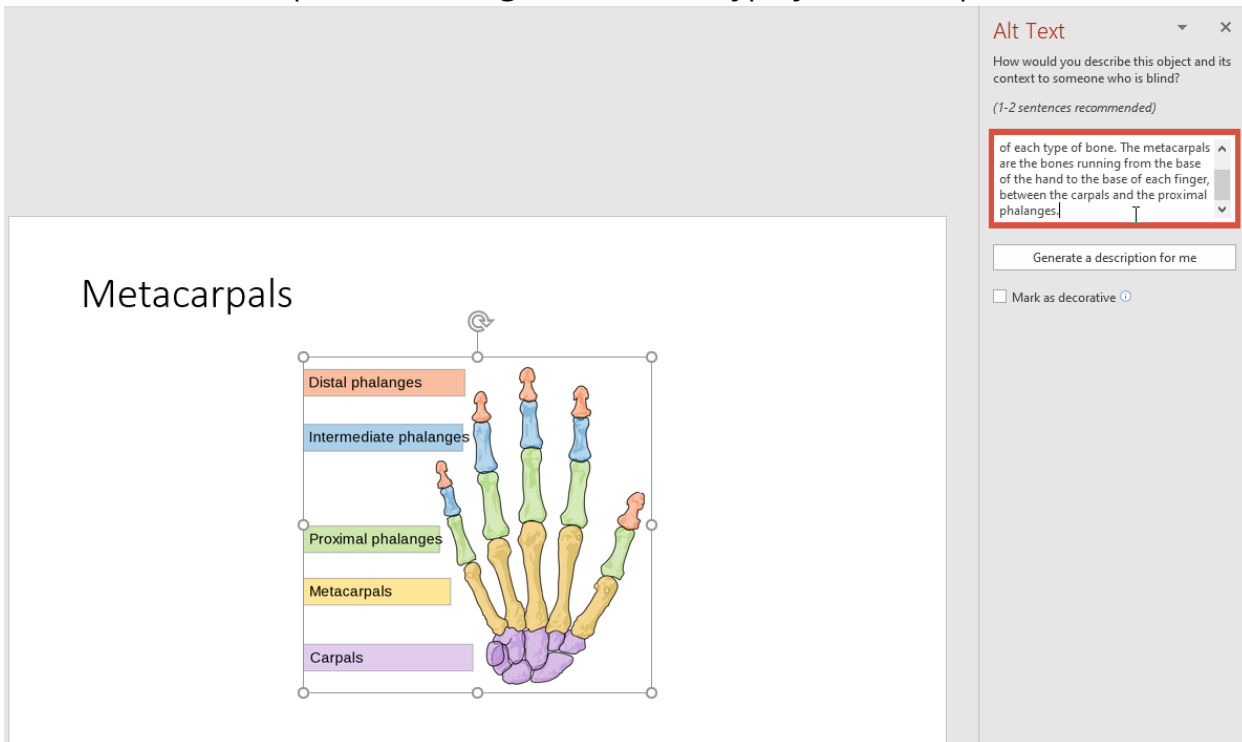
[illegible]

Alt Text

How would you describe this object and its context to someone who is blind?

(1-2 sentences recommended)

of each type of bone. The metacarpals are the bones running from the base of the hand to the base of each finger, between the carpals and the proximal phalanges.

Generate a description for me

Mark as decorative

Metacarpals

Distal phalanges

Intermediate phalanges

Proximal phalanges

Metacarpals

Carpals